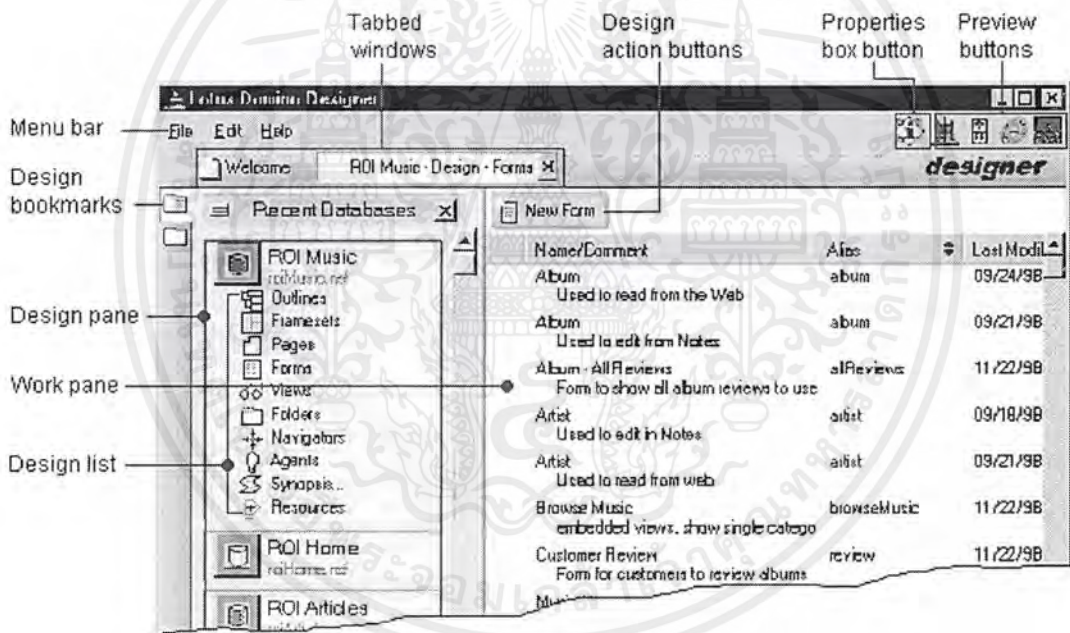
Tabbed windows

Design action buttons

Properties box button

Preview buttons

Lotus Domino Designer

Menu bar

File Edit Help

Welcome

ROI Music - Design - Forms

designer

Design bookmarks

Recent Databases

New Form

ROI Music

roiMusic.nsf

Design pane

Outlines

Framesets

Pages

Forms

Work pane

Views

Folders

Navigators

Design list

Agents

Synopsis...

Resources

ROI Home

roiHome.nsf

ROI Articles

| Name/Comment | Alias | Last Modif |
|---|---|---|
| Album<br>Used to read from the Web | album | 09/24/98 |
| Album<br>Used to edit from Notes | album | 09/21/98 |
| Album - All Reviews<br>Form to show all album reviews to use | allReviews | 11/22/98 |
| Artist<br>Used to edit in Notes | artist | 09/18/98 |
| Artist<br>Used to read from web | artist | 09/21/98 |
| Browse Music<br>embedded views, show single catego | browseMusic | 11/22/98 |
| Customer Review<br>Form for customers to review albums | review | 11/22/98 |